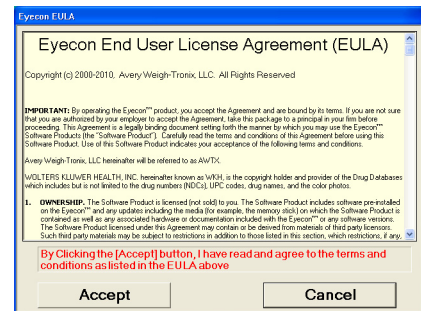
Eyecon EULA

Eyecon End User License Agreement (EULA)

Copyright (c) 2000-2010, Avery Weigh-Tronix, LLC. All Rights Reserved

IMPORTANT: By operating the Eyecon™ product, you accept the Agreement and are bound by its terms. If you are not sure that you are authorized by your employer to accept the Agreement, take this package to a principal in your firm before proceeding. This Agreement is a legally binding document setting forth the manner by which you may use the Eyecon™ Software Products (the "Software Product"). Carefully read the terms and conditions of this Agreement before using this Software Product. Use of this Software Product indicates your acceptance of the following terms and conditions.

Avery Weigh-Tronix, LLC hereinafter will be referred to as AWTX.

WOLTERS KLUWER HEALTH, INC. hereinafter known as WKH, is the copyright holder and provider of the Drug Databases which includes but is not limited to the drug numbers (NDCs), UPC codes, drug names, and the color photos.

1. OWNERSHIP. The Software Product is licensed (not sold) to you. The Software Product includes software pre-installed on the Eyecon™ and any updates including the media (for example, the memory stick) on which the Software Product is contained as well as any associated hardware or documentation included with the Eyecon™ or any software versions. The Software Product licensed under this Agreement may contain or be derived from materials of third party licensors. Such third party materials may be subject to restrictions in addition to those listed in this section, which restrictions, if any, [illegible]

By Clicking the [Accept] button, I have read and agree to the terms and conditions as listed in the EULA above

Accept

Cancel